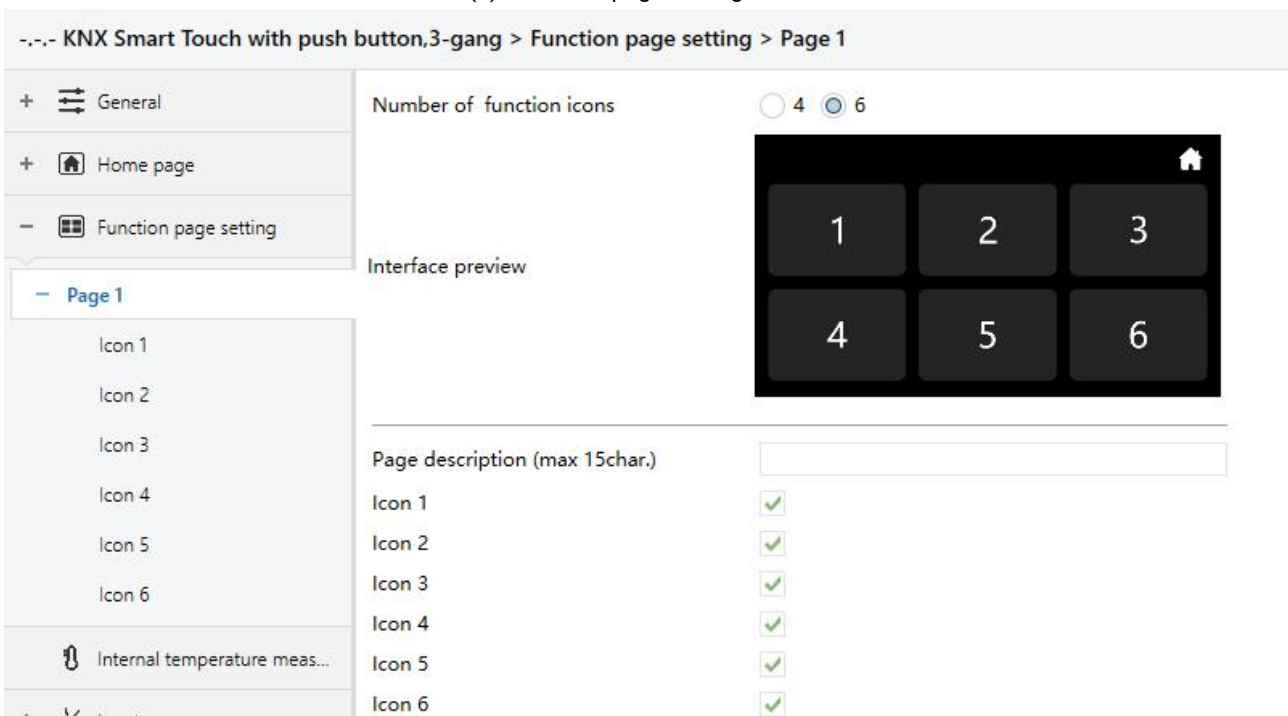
-.-.- KNX Smart Touch with push button,3-gang > Function page setting > Page 1

+ General

+ Home page

− Function page setting

− Page 1

Icon 1

Icon 2

Icon 3

Icon 4

Icon 5

Icon 6

Internal temperature meas...

Number of function icons 4 6

Interface preview

1 2 3
4 5 6

Page description (max 15char.)

Icon 1

Icon 2

Icon 3

Icon 4

Icon 5

Icon 6